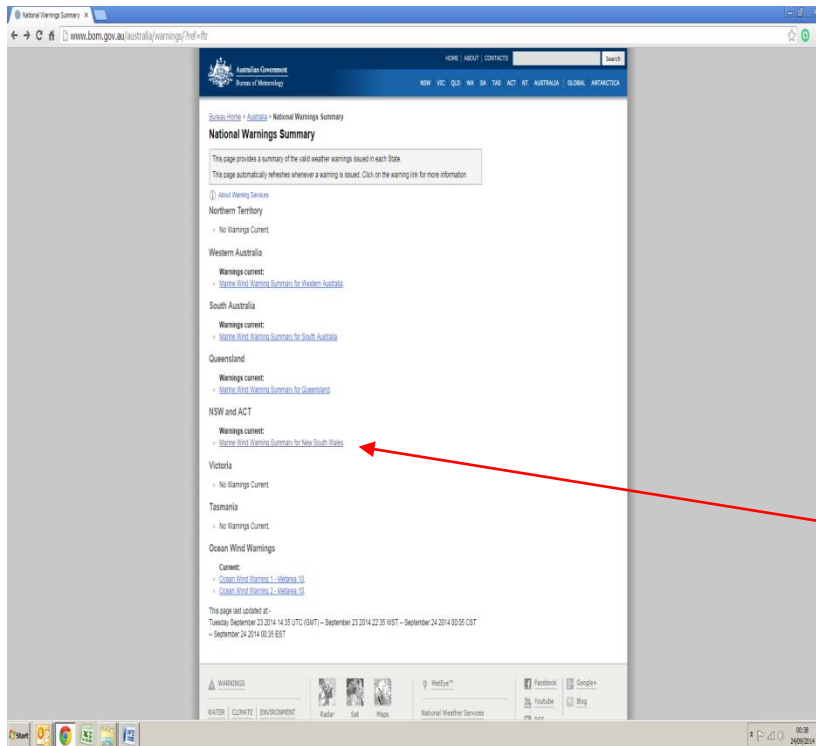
National Warnings Summary ×

www.bom.gov.au/australia/warnings/?ref=ftr

Australian Government
Bureau of Meteorology

HOME | ABOUT | CONTACTS Search

NSW VIC QLD WA SA TAS ACT NT AUSTRALIA | GLOBAL ANTARCTICA

Bureau Home > Australia > National Warnings Summary

National Warnings Summary

This page provides a summary of the valid weather warnings issued in each State.

This page automatically refreshes whenever a warning is issued. Click on the warning link for more information.

About Warning Services

Northern Territory

No Warnings Current.

Western Australia

Warnings current:
Marine Wind Warning Summary for Western Australia.

South Australia

Warnings current:
Marine Wind Warning Summary for South Australia.

Queensland

Warnings current:
Marine Wind Warning Summary for Queensland.

NSW and ACT

Warnings current:
Marine Wind Warning Summary for New South Wales.

Victoria

No Warnings Current.

Tasmania

No Warnings Current.

Ocean Wind Warnings

Current:
Ocean Wind Warning 1 - Metarea 10.
Ocean Wind Warning 2 - Metarea 10.

This page last updated at:-
Tuesday September 23 2014 14:35 UTC (GMT) -- September 23 2014 22:35 WST -- September 24 2014 00:05 CST -- September 24 2014 00:35 EST

WARNINGS

WATER | CLIMATE | ENVIRONMENT

Radar Sat Maps

MetEye™

National Weather Services

Facebook Google+
Youtube Blog
RSS

Start

00:38
24/09/2014